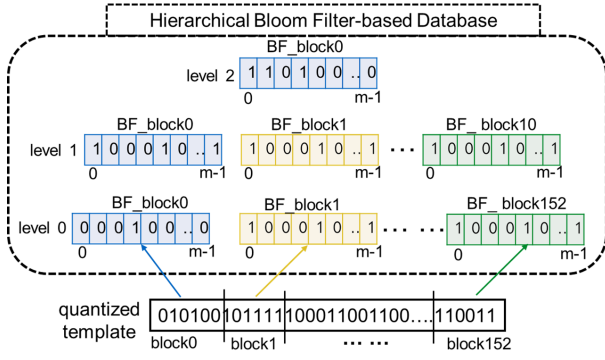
Hierarchical Bloom Filter-based Database

BF_block0
level 2 1 1 0 1 0 0 .. 0
0 m-1

BF_block0
level 1 1 0 0 0 1 0 .. 1
0 m-1

BF_block1
1 0 0 0 1 0 .. 1
m-1

BF_block10
1 0 0 0 1 0 .. 1
m-1

BF_block0
level 0 0 0 0 1 0 0 .. 0
0 m-1

BF_block1
1 0 0 0 1 0 .. 1
m-1

BF_ block152
1 0 0 0 1 0 .. 1
0 m-1

quantized template
010100 101111 100011001100.... 110011
block0 block1 ... ... block152